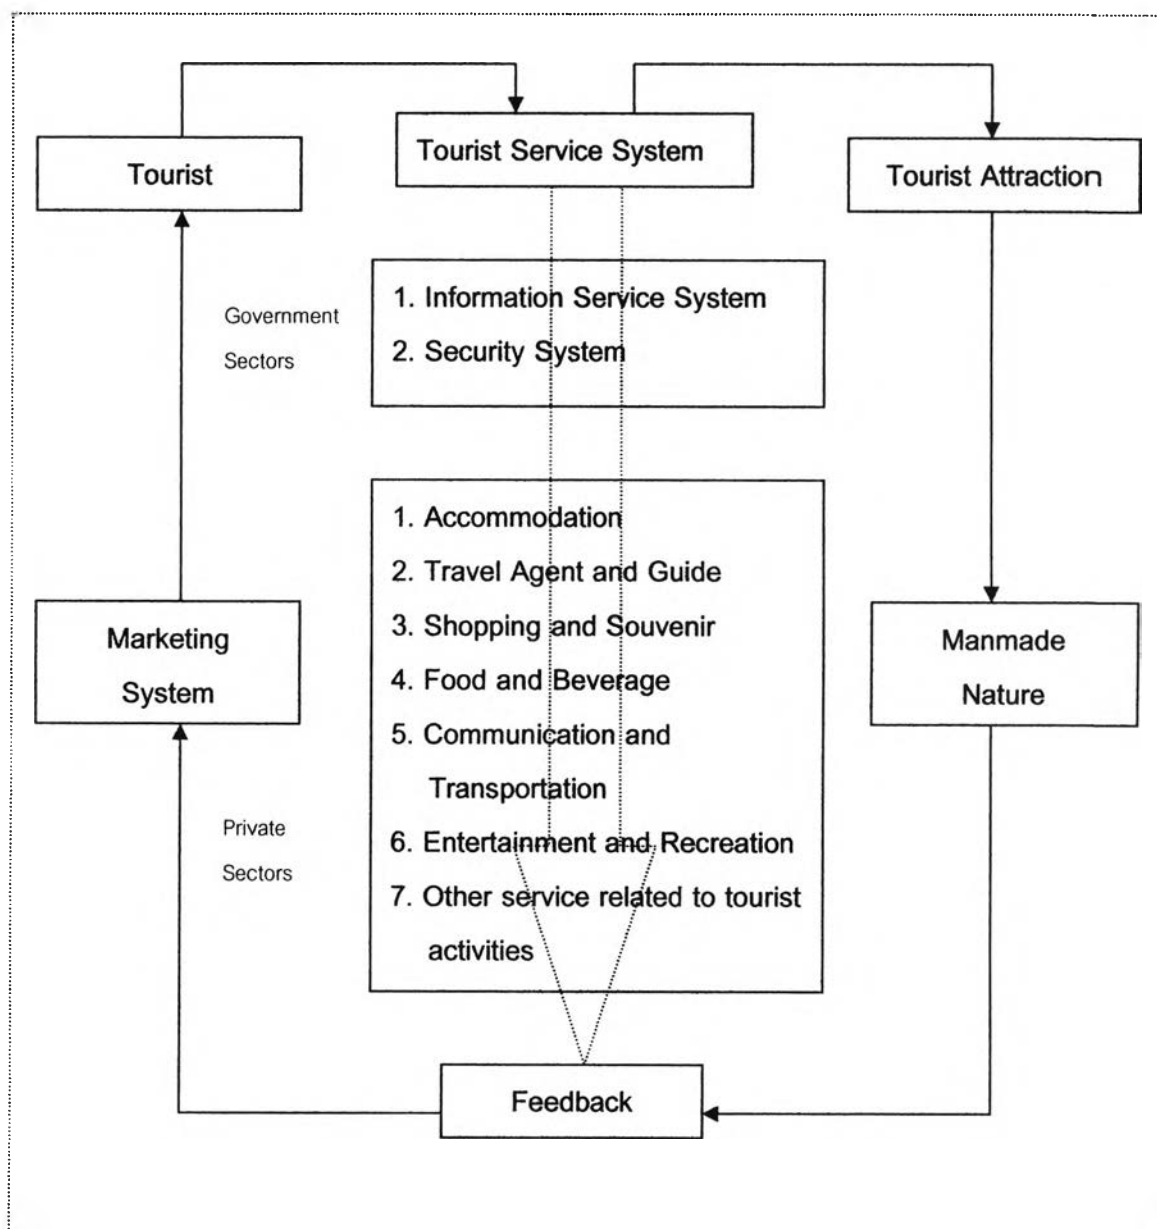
Tourist

Tourist Service System

Tourist Attraction

Government

Sectors

1. Information Service System
2. Security System

1. Accommodation
2. Travel Agent and Guide
3. Shopping and Souvenir
4. Food and Beverage
5. Communication and Transportation
6. Entertainment and Recreation
7. Other service related to tourist activities

Marketing System

Manmade Nature

Private

Sectors

Feedback